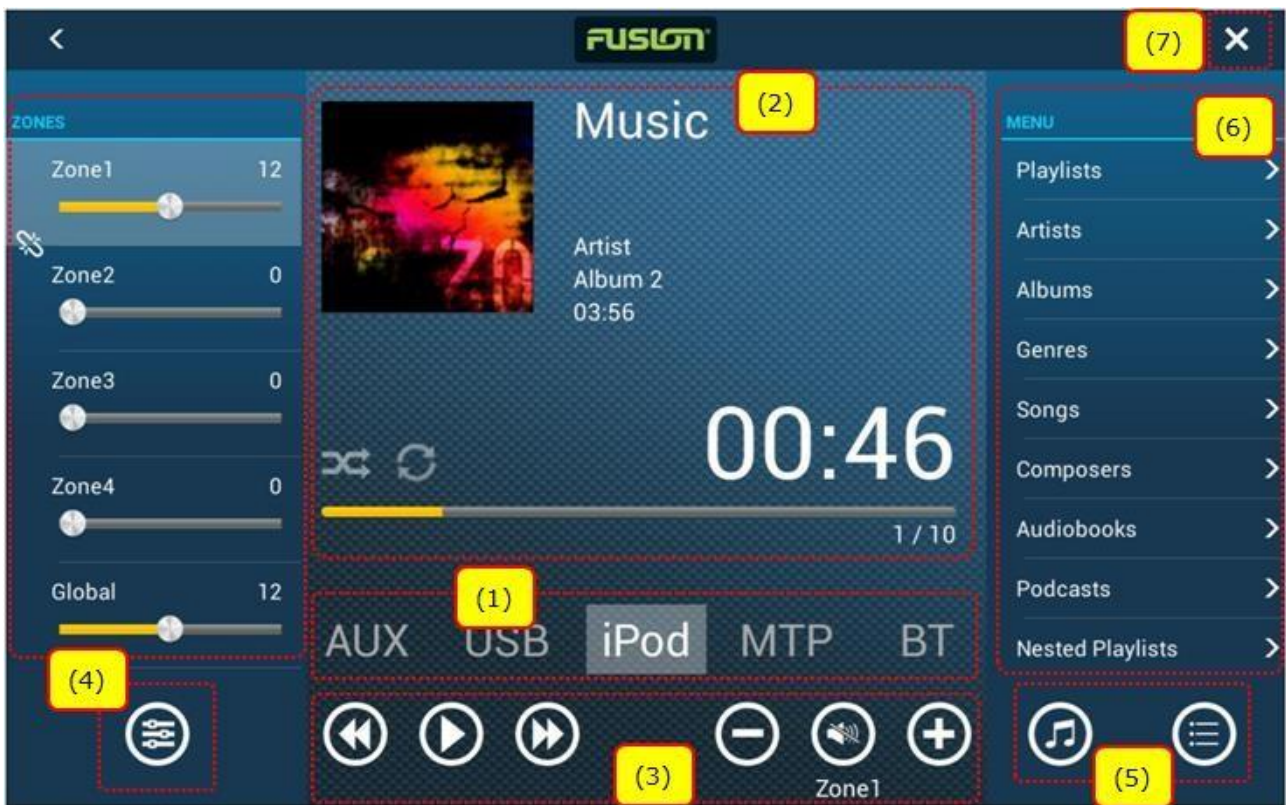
<

FUSION

(7)

✕

ZONES

Zone1 12

Zone2 0

Zone3 0

Zone4 0

Global 12

(2)

Music

Artist
Album 2
03:56

00:46

1 / 10

MENU

(6)

Playlists >

Artists >

Albums >

Genres >

Songs >

Composers >

Audiobooks >

Podcasts >

Nested Playlists >

(1)

AUX USB iPod MTP BT

(4)

(3)

Zone1

(5)